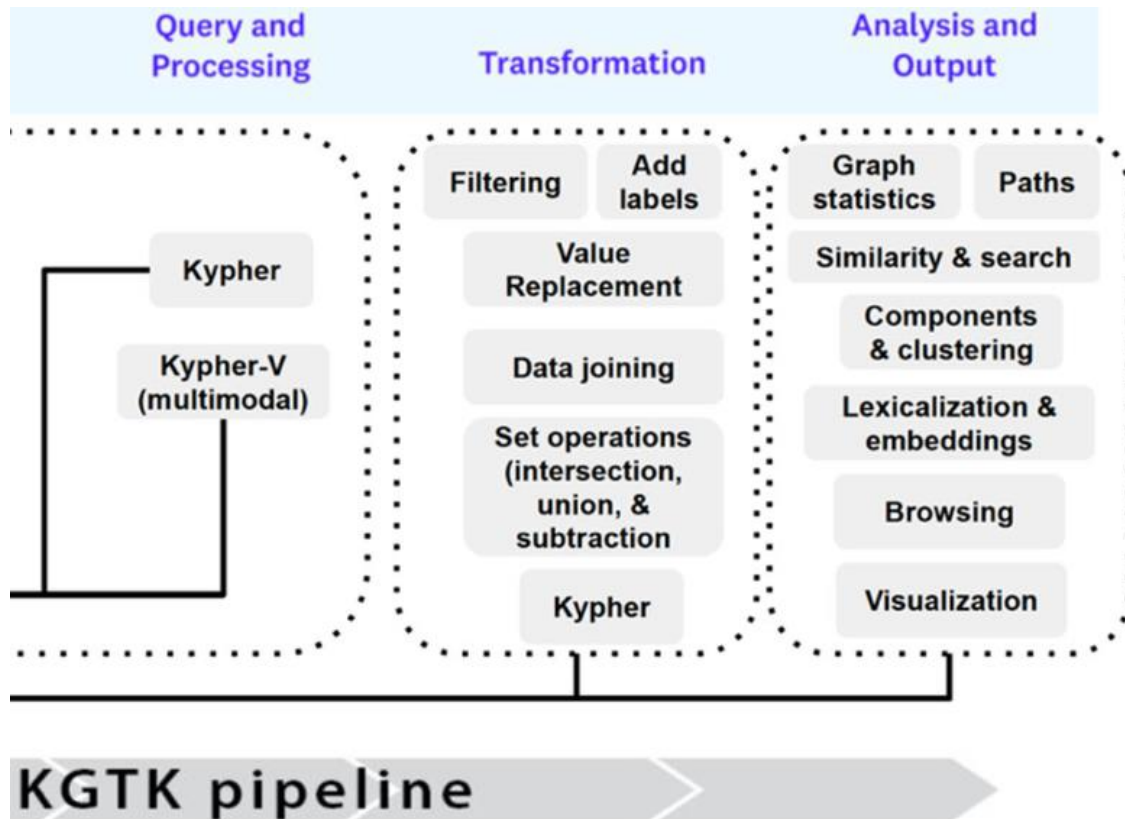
Query and Processing

Transformation

Analysis and Output

Kypher

Kypher-V (multimodal)

Filtering

Add labels

Value Replacement

Data joining

Set operations (intersection, union, & subtraction

Kypher

Graph statistics

Paths

Similarity & search

Components & clustering

Lexicalization & embeddings

Browsing

Visualization

KGTK pipeline